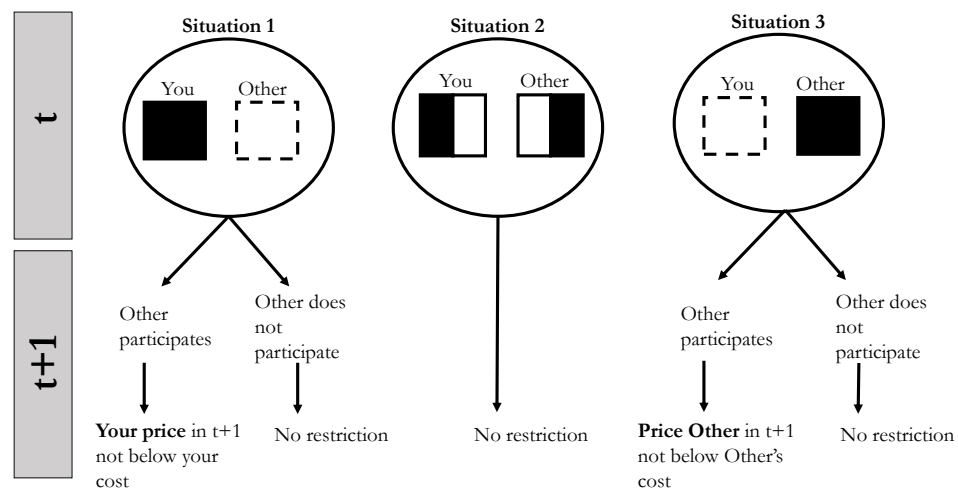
t

t+1

Situation 1

You Other

Other participates

Your price in t+1 not below your cost

Other does not participate

No restriction

Situation 2

You Other

No restriction

Situation 3

You Other

Other participates

Price Other in t+1 not below Other's cost

Other does not participate

No restriction